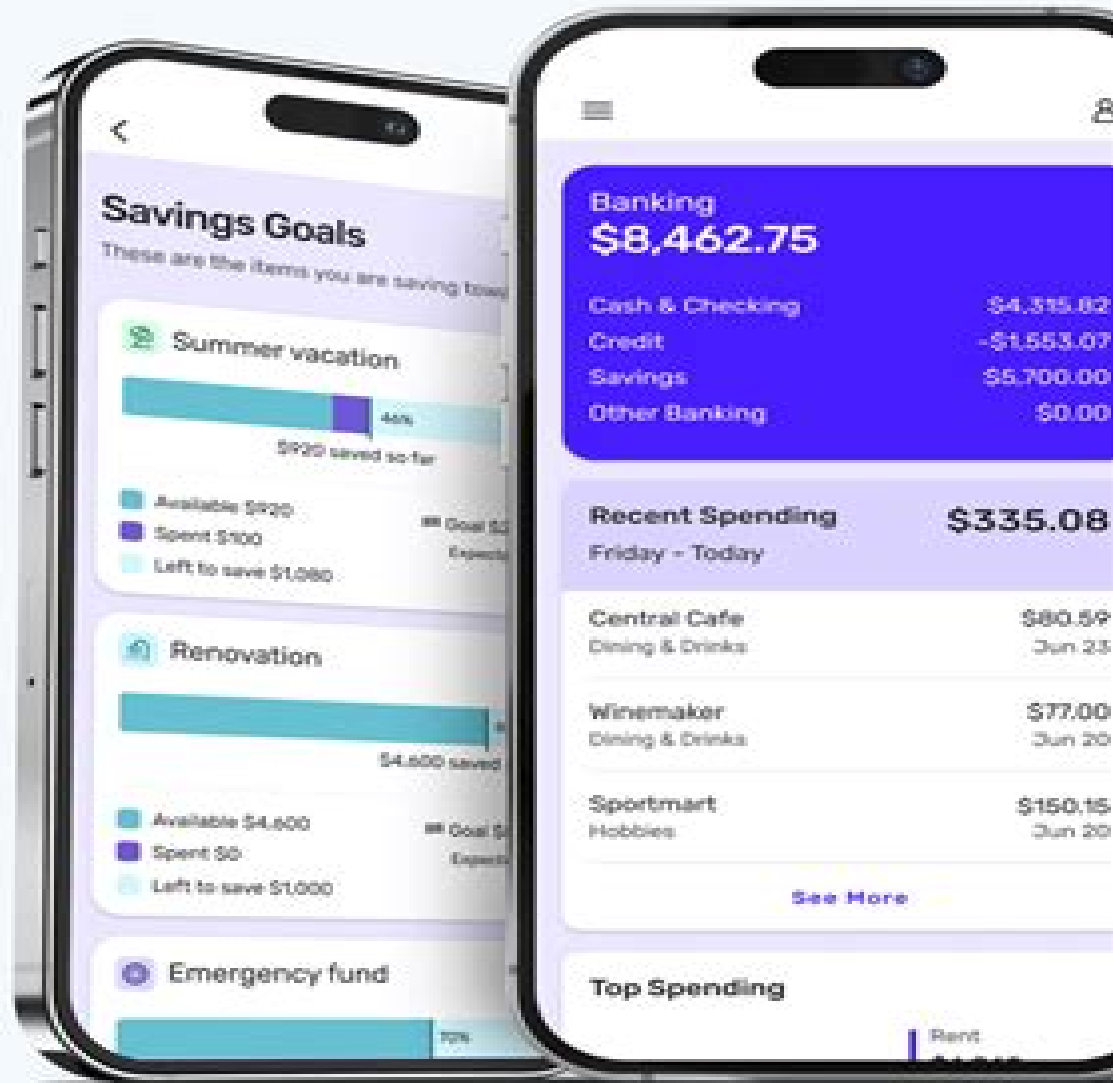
Savings Goals

These are the items you are saving tow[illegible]

Summer vacation

46%

$920 saved so-far

Available $920
Spent $100
Left to save $1,080

Goal $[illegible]
Expect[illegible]

Renovation

$4,600 saved

Available $4,600
Spent $0
Left to save $1,000

Goal $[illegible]
Expect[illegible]

Emergency fund

70%

Banking
$8,462.75

Cash & Checking $4,315.82
Credit -$1,553.07
Savings $5,700.00
Other Banking $0.00

Recent Spending $335.08
Friday - Today

Central Cafe
Dining & Drinks
$80.59
Jun 23

Winemaker
Dining & Drinks
$77.00
Jun 20

Sportmart
Hobbies
$150.15
Jun 20

See More

Top Spending

Rent